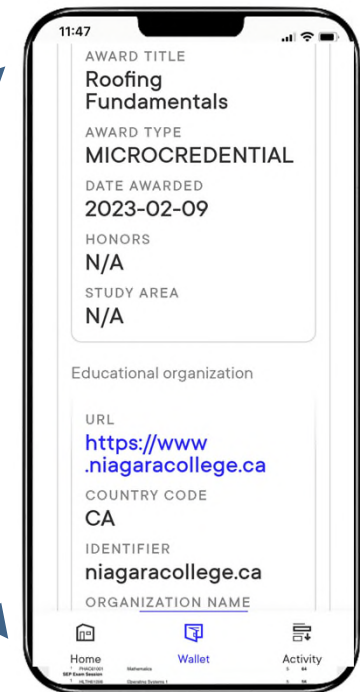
11:47

AWARD TITLE
Roofing Fundamentals

AWARD TYPE
MICROCREDENTIAL

DATE AWARDED
2023-02-09

HONORS
N/A

STUDY AREA
N/A

Educational organization

URL
https://www.niagaracollege.ca

COUNTRY CODE
CA

IDENTIFIER
niagaracollege.ca

ORGANIZATION NAME

Home
Wallet
Activity